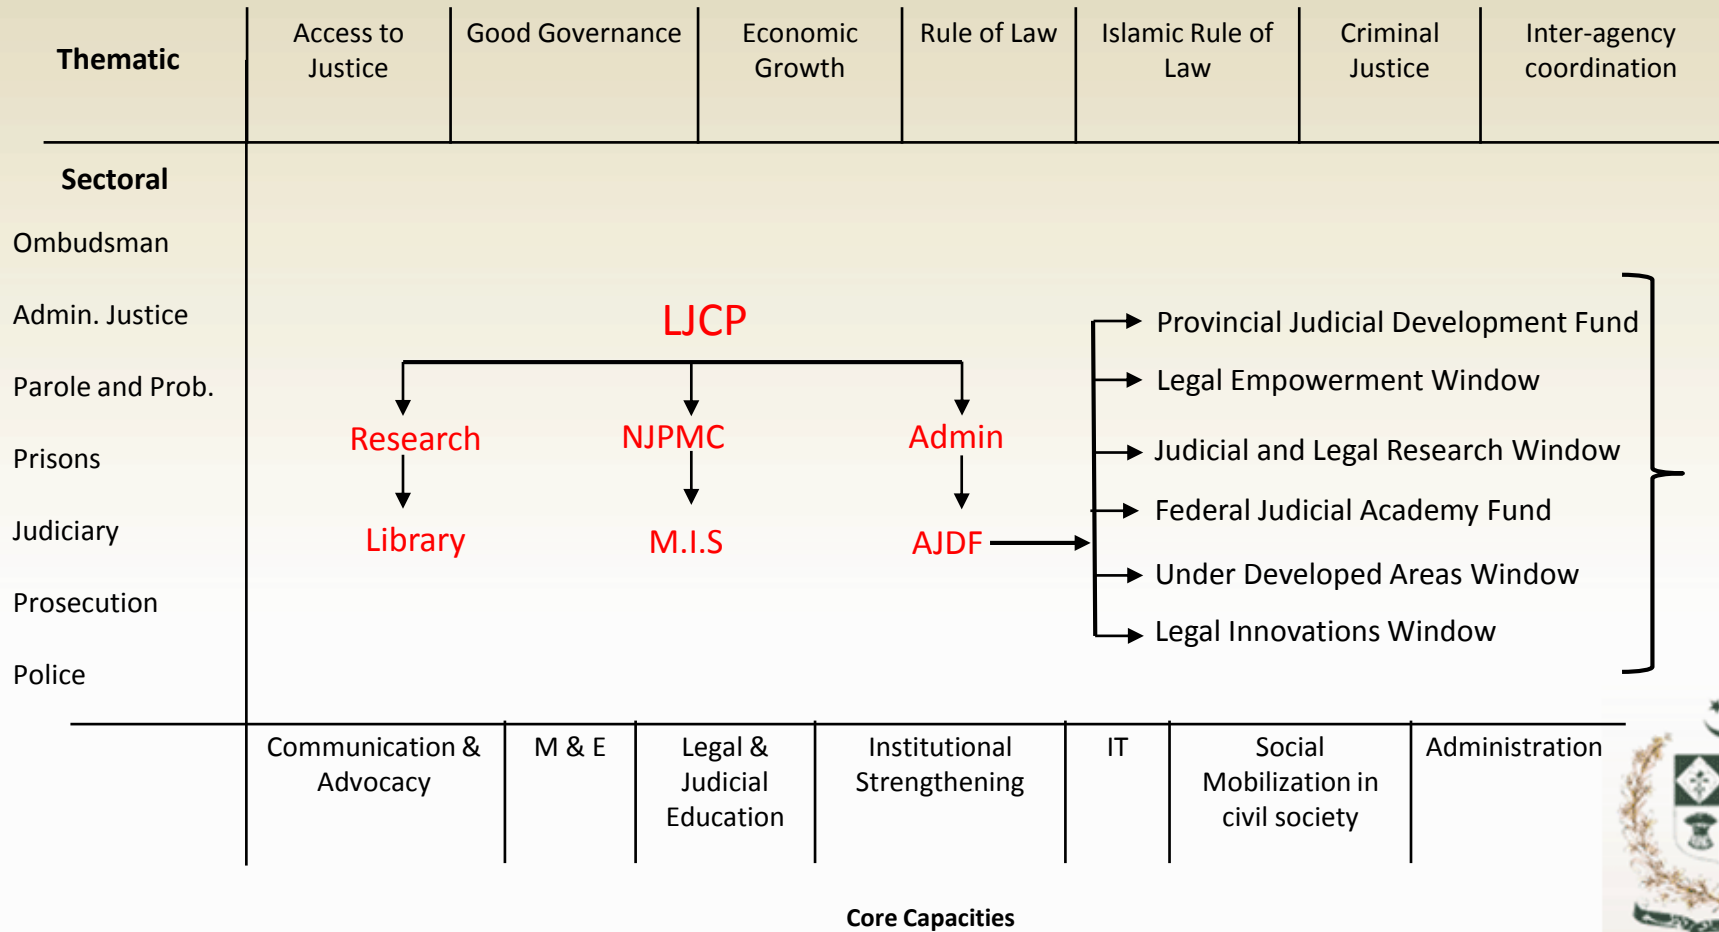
Thematic

| Access to Justice | Good Governance | Economic Growth | Rule of Law | Islamic Rule of Law | Criminal Justice | Inter-agency coordination |

Sectoral
Ombudsman
Admin. Justice
Parole and Prob.
Prisons
Judiciary
Prosecution
Police

LJCP
Research
Library
NJPMC
M.I.S
Admin
AJDF

Provincial Judicial Development Fund
Legal Empowerment Window
Judicial and Legal Research Window
Federal Judicial Academy Fund
Under Developed Areas Window
Legal Innovations Window

| Communication & Advocacy | M & E | Legal & Judicial Education | Institutional Strengthening | IT | Social Mobilization in civil society | Administration |

Core Capacities